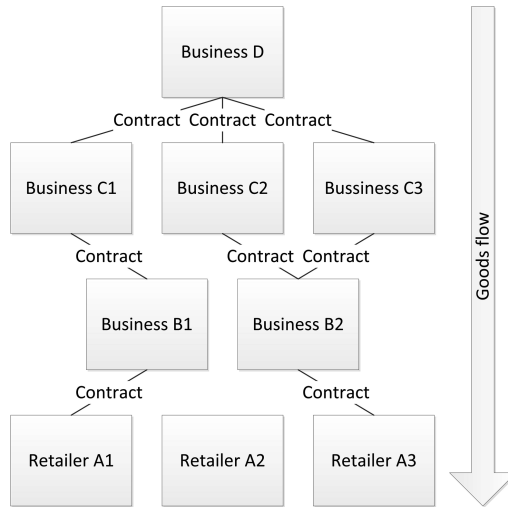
Business D

Contract Contract Contract

Business C1

Business C2

Bussiness C3

Contract

Contract Contract

Business B1

Business B2

Contract

Contract

Retailer A1

Retailer A2

Retailer A3

Goods flow